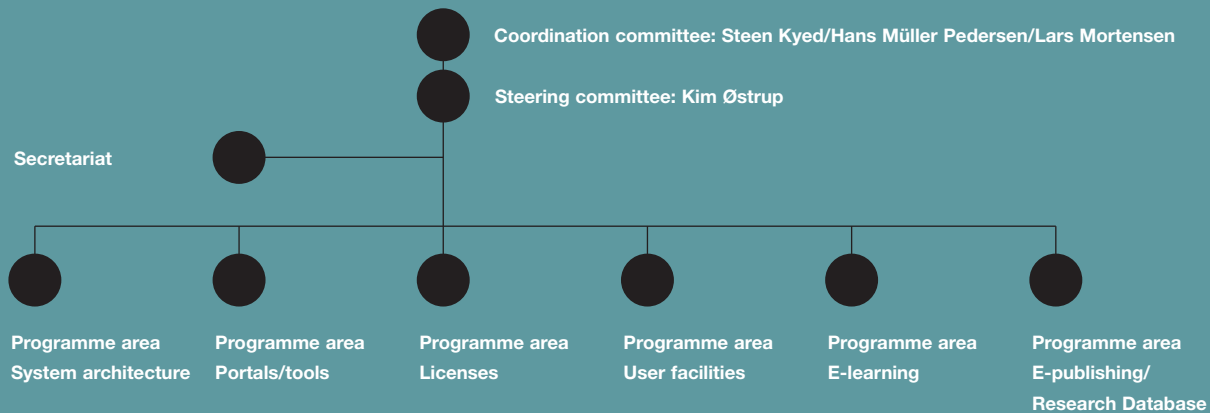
Coordination committee: Steen Kyed/Hans Müller Pedersen/Lars Mortensen

Steering committee: Kim Østrup

Secretariat

Programme area
System architecture

Programme area
Portals/tools

Programme area
Licenses

Programme area
User facilities

Programme area
E-learning

Programme area
E-publishing/
Research Database